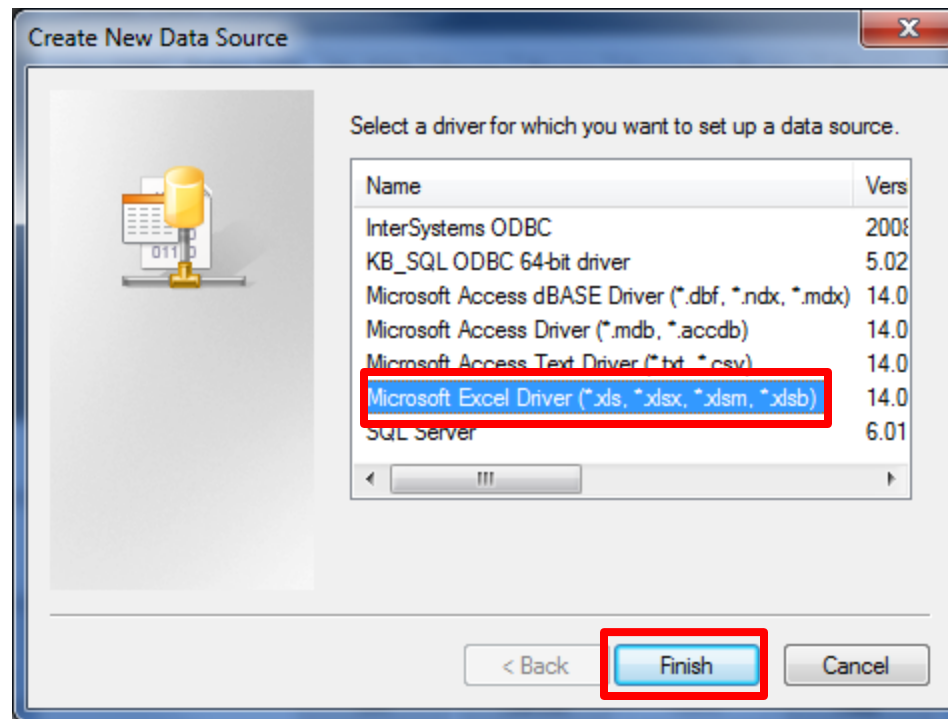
Create New Data Source

Select a driver for which you want to set up a data source.

| Name | Vers |
|---|---|
| InterSystems ODBC | 2008 |
| KB_SQL ODBC 64-bit driver | 5.02 |
| Microsoft Access dBASE Driver (*.dbf, *.ndx, *.mdx) | 14.0 |
| Microsoft Access Driver (*.mdb, *.accdb) | 14.0 |
| Microsoft Access Text Driver (*.txt, *.csv) | 14.0 |
| Microsoft Excel Driver (*.xls, *.xlsx, *.xlsm, *.xlsb) | 14.0 |
| SQL Server | 6.01 |

< Back Finish Cancel